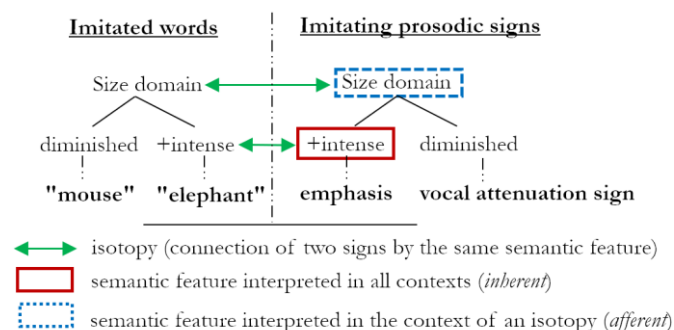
Imitated words

Imitating prosodic signs

Size domain

Size domain

diminished

+intense

+intense

diminished

"mouse"

"elephant"

emphasis

vocal attenuation sign

isotopy (connection of two signs by the same semantic feature)

semantic feature interpreted in all contexts (*inherent*)

semantic feature interpreted in the context of an isotopy (*afferent*)